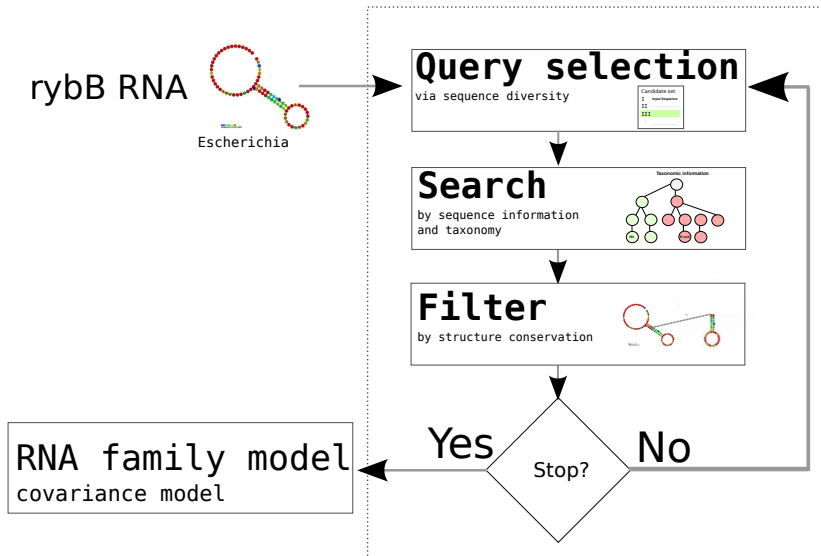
rybB RNA

Escherichia

Query selection
via sequence diversity

Candidate set
I Input Sequence
II
III

Search
by sequence information and taxonomy

Taxonomic information

Filter
by structure conservation

Stop?

Yes

No

RNA family model
covariance model